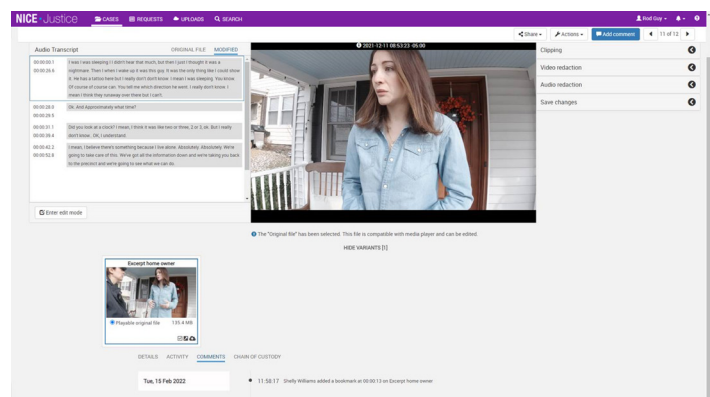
NICE · Justice CASES REQUESTS UPLOADS SEARCH

Rod Guy

Share Actions Add comment 11 of 12

Audio Transcript ORIGINAL FILE MODIFIED

2021-12-11 08:53:23 -05:00

00:00:00.1
00:00:26.6
I was I was sleeping I I didn't hear that much, but then I just I thought it was a nightmare. Then I when I woke up it was this guy. It was the only thing like I could show it. He has a tattoo here but I really don't don't know. I mean I was sleeping. You know Of course of course I can. You tell me which direction he went. I really don't know. I mean I think they runaway over there but I can't.

00:00:26.9
00:00:28.9
Ok. And Approximately what time?

00:00:31.1
00:00:39.4
Did you look at a clock? I mean, I think it was like two or three, 2 or 3, ok. But I really don't know.. OK, I understand.

00:00:42.3
00:00:52.8
I mean, I believe there's something because I live alone. Absolutely. Absolutely. We're going to take care of this. We've got all the information down and we're taking you back to the precinct and we're going to see what we can do.

Enter edit mode

Clipping
Video redaction
Audio redaction
Save changes

The "Original file" has been selected. This file is compatible with media player and can be edited.

HIDE VARIANTS [1]

Excerpt home owner

Playable original file 135.4 MB

DETAILS ACTIVITY COMMENTS CHAIN OF CUSTODY

Tue, 15 Feb 2022

11:58:17 Shelly Williams added a bookmark at 00:00:13 on Excerpt home owner